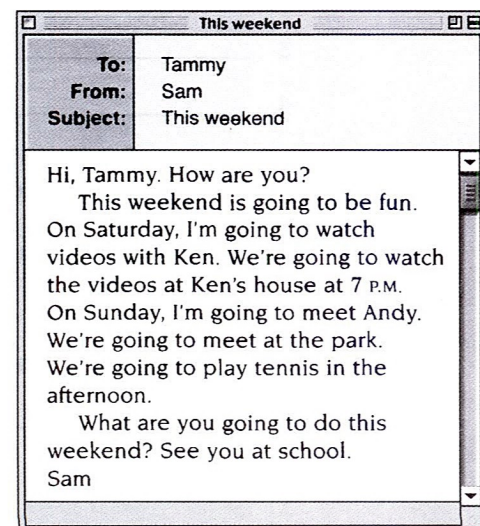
This weekend

| To: | Tammy |
|---|---|
| From: | Sam |
| Subject: | This weekend |

Hi, Tammy. How are you?

This weekend is going to be fun. On Saturday, I'm going to watch videos with Ken. We're going to watch the videos at Ken's house at 7 P.M. On Sunday, I'm going to meet Andy. We're going to meet at the park. We're going to play tennis in the afternoon.

What are you going to do this weekend? See you at school.

Sam